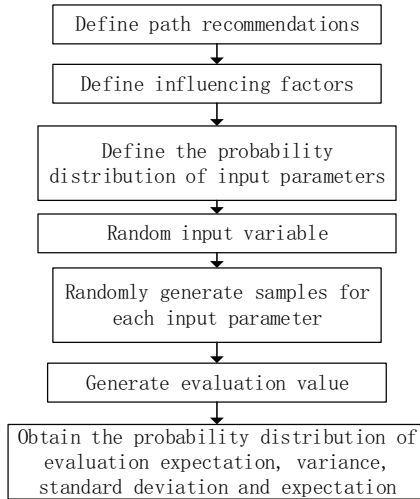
Define path recommendations

Define influencing factors

Define the probability distribution of input parameters

Random input variable

Randomly generate samples for each input parameter

Generate evaluation value

Obtain the probability distribution of evaluation expectation, variance, standard deviation and expectation